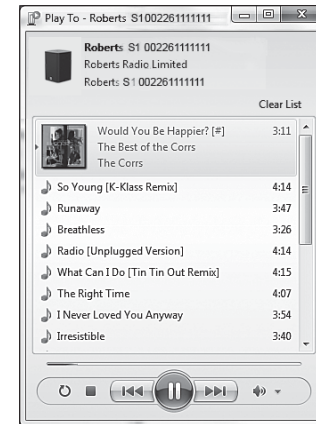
Play To - Roberts S1002261111111

Roberts S1 002261111111
Roberts Radio Limited
Roberts S1 002261111111

Clear List

Would You Be Happier? [#] 3:11
The Best of the Corrs
The Corrs

So Young [K-Klass Remix] 4:14
Runaway 3:47
Breathless 3:26
Radio [Unplugged Version] 4:14
What Can I Do [Tin Tin Out Remix] 4:15
The Right Time 4:07
I Never Loved You Anyway 3:54
Irresistible 3:40